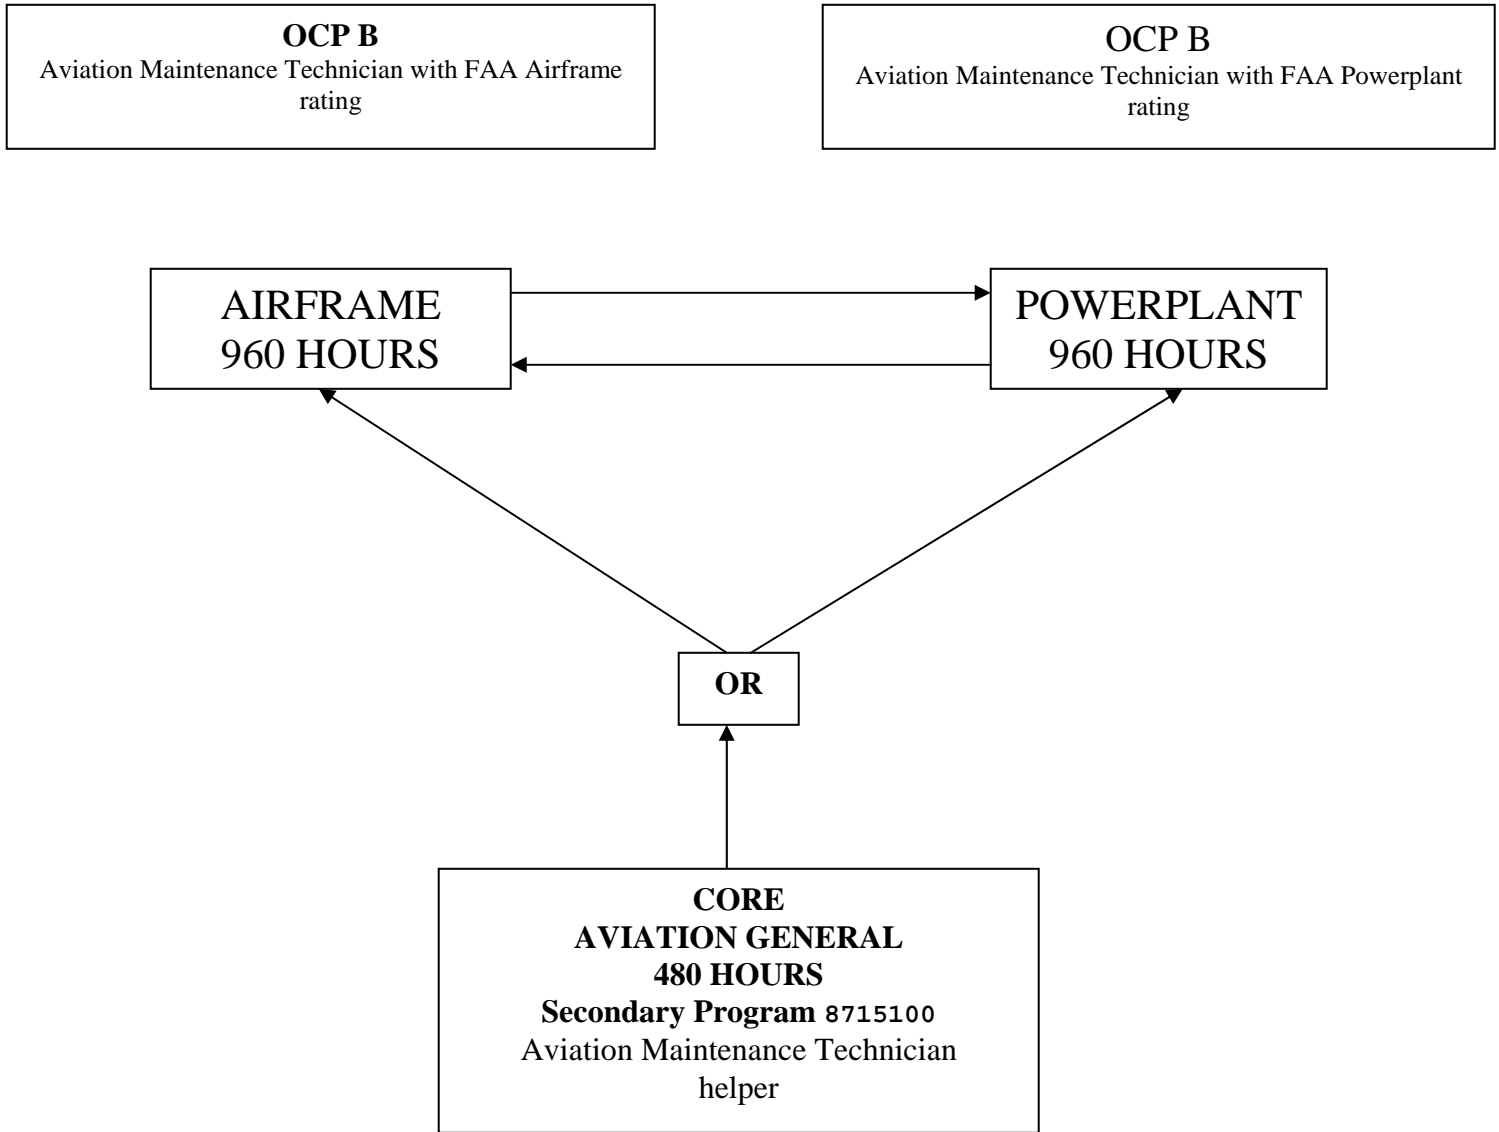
**OCP B**
Aviation Maintenance Technician with FAA Airframe rating

OCP B
Aviation Maintenance Technician with FAA Powerplant rating

AIRFRAME
960 HOURS

POWERPLANT
960 HOURS

**OR**

**CORE**
**AVIATION GENERAL**
**480 HOURS**
**Secondary Program** 8715100
Aviation Maintenance Technician helper